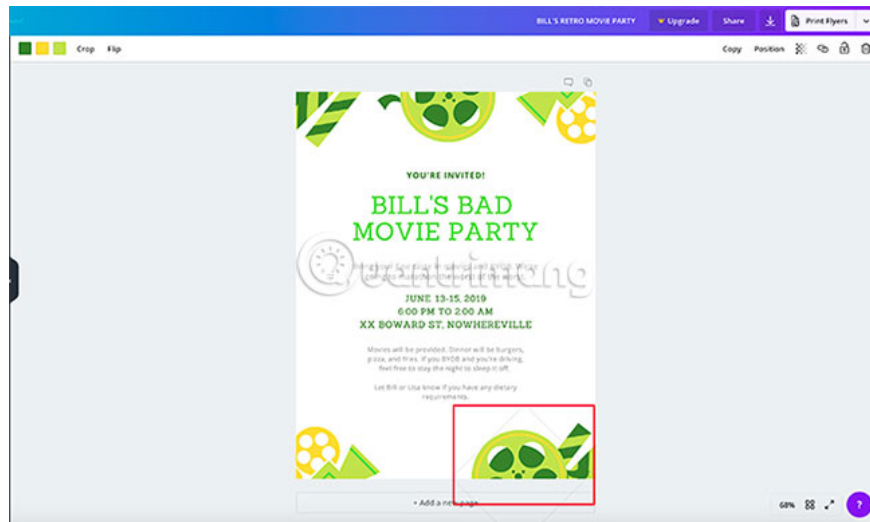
BILL'S RETRO MOVIE PARTY Upgrade Share Print Flyers

Crop Flip

Copy Position

YOU'RE INVITED!

BILL'S BAD MOVIE PARTY

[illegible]

JUNE 13-15, 2019
6:00 PM TO 2:00 AM
XX BOWARD ST, NOWHEREVILLE

Movies will be provided. Dinner will be burgers, pizza, and fries. If you BYOB and you're driving, feel free to stay the night to sleep it off.

Let Bill or Lisa know if you have any dietary requirements.

+ Add a new page

68%

?